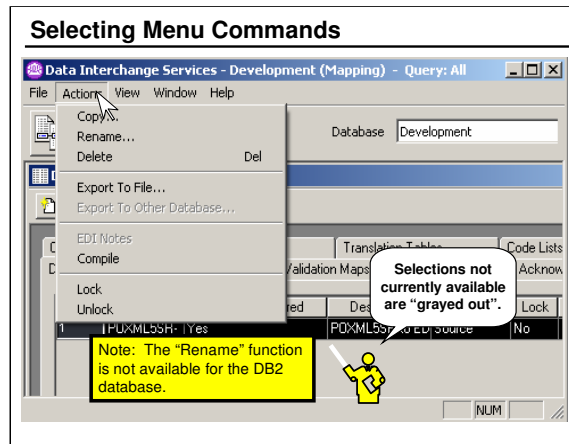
Selecting Menu Commands

Data Interchange Services - Development (Mapping) - Query: All

File Actions View Window Help

Copy...
Rename...
Delete Del
Export To File...
Export To Other Database...
EDI Notes
Compile
Lock
Unlock

Database Development

Translation Tables
Code Lists
Validation Maps
Acknow

red
Des
Lock

1 POXML55H- Yes
POXML55
Source
No

Selections not currently available are "grayed out".

Note: The "Rename" function is not available for the DB2 database.

NUM